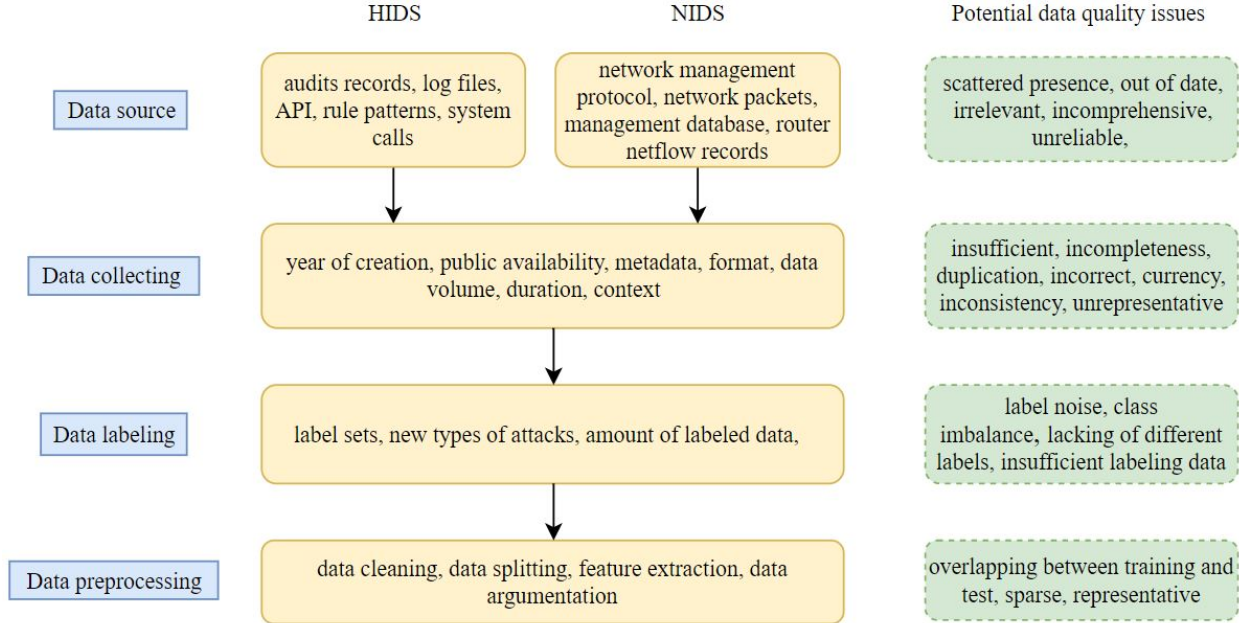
HIDS

NIDS

Potential data quality issues

Data source

audits records, log files, API, rule patterns, system calls

network management protocol, network packets, management database, router netflow records

scattered presence, out of date, irrelevant, incomprehensive, unreliable,

Data collecting

year of creation, public availability, metadata, format, data volume, duration, context

insufficient, incompleteness, duplication, incorrect, currency, inconsistency, unrepresentative

Data labeling

label sets, new types of attacks, amount of labeled data,

label noise, class imbalance, lacking of different labels, insufficient labeling data

Data preprocessing

data cleaning, data splitting, feature extraction, data argumentation

overlapping between training and test, sparse, representative